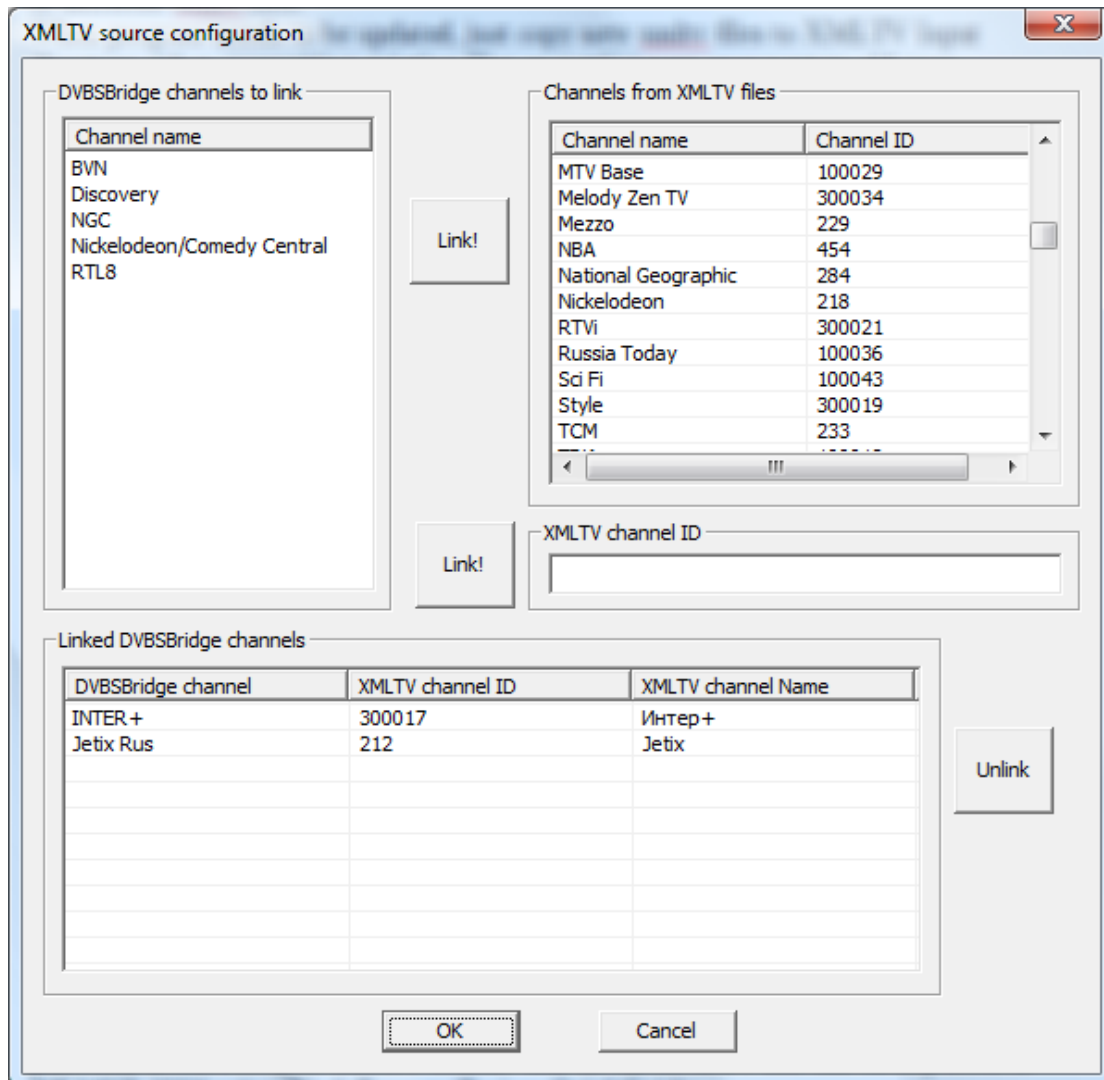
XMLTV source configuration

DVBSBridge channels to link

Channel name
BVN
Discovery
NGC
Nickelodeon/Comedy Central
RTL8

Link!

Channels from XMLTV files

| Channel name | Channel ID |
|---|---|
| MTV Base | 100029 |
| Melody Zen TV | 300034 |
| Mezzo | 229 |
| NBA | 454 |
| National Geographic | 284 |
| Nickelodeon | 218 |
| RTVi | 300021 |
| Russia Today | 100036 |
| Sci Fi | 100043 |
| Style | 300019 |
| TCM | 233 |
| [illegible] | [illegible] |

Link!

XMLTV channel ID

Linked DVBSBridge channels

| DVBSBridge channel | XMLTV channel ID | XMLTV channel Name |
|---|---|---|
| INTER+ | 300017 | Интер+ |
| Jetix Rus | 212 | Jetix |

Unlink

OK

Cancel